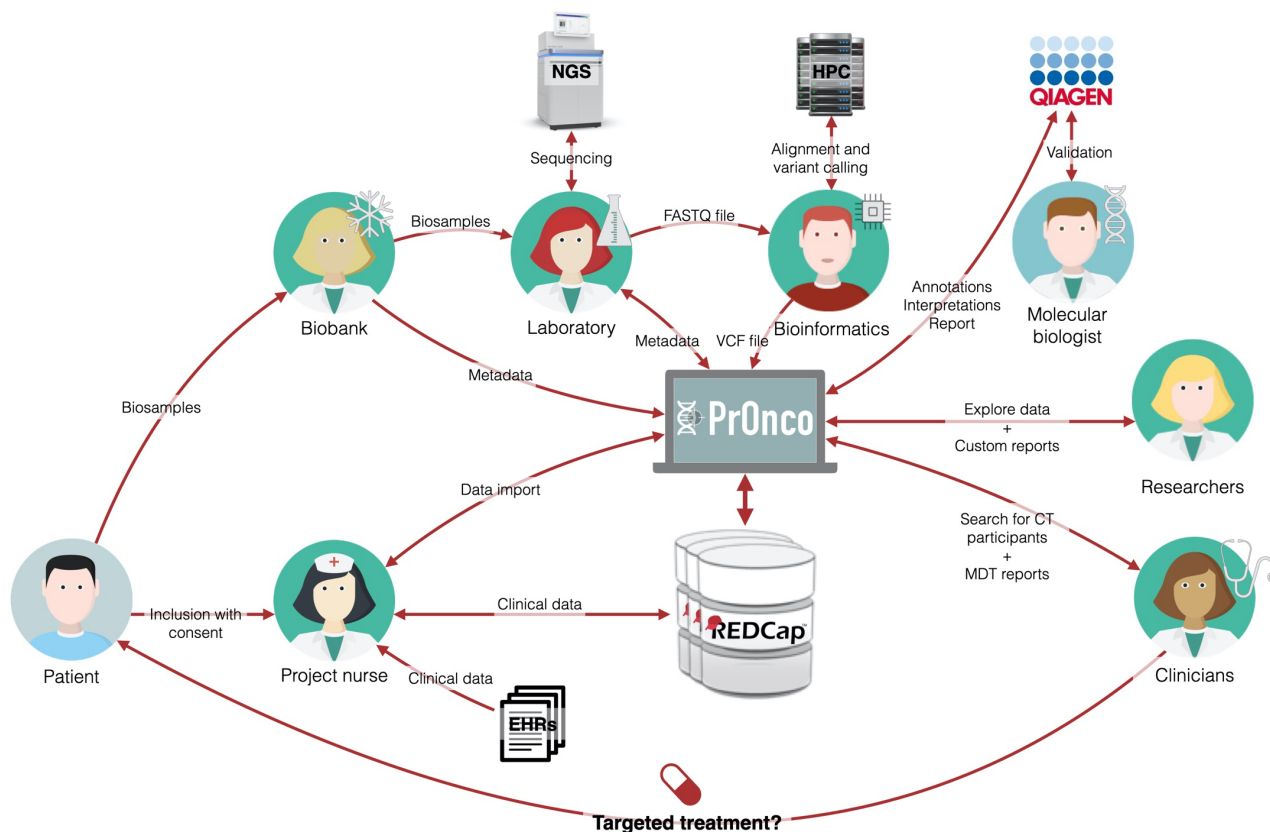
NGS

HPC

QIAGEN

Sequencing

Alignment and variant calling

Validation

Biosamples

FASTQ file

Annotations
Interpretations
Report

Biobank

Laboratory

Bioinformatics

Molecular biologist

Metadata

VCF file

Metadata

Biosamples

PrOnco

Explore data
+
Custom reports

Researchers

Data import

Search for CT participants
+
MDT reports

Inclusion with consent

Clinical data

REDCap

Patient

Project nurse

Clinical data

Clinicians

EHRs

Targeted treatment?